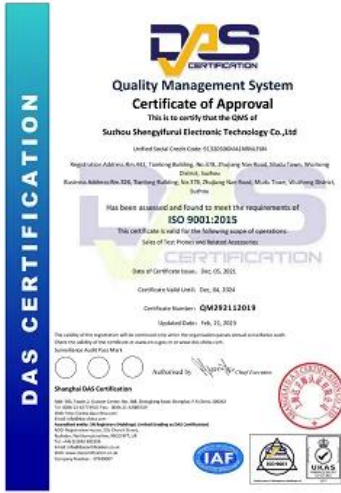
DAS CERTIFICATION

DAS CERTIFICATION

Quality Management System
Certificate of Approval
This is to certify that the QMS of
Suzhou Shengyifurui Electronic Technology Co.,Ltd

Unified Social Credit Code: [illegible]

Registration Address:Rm.401, Tianhong Building, No.478, Zhujiang Nan Road, Shutu Town, Wuzhong District, Suzhou
Business Address:Rm.326, Tianhong Building, No.378, Zhujiang Nan Road, Mudu Town, Wuzhong District, Suzhou

Has been assessed and found to meet the requirements of
ISO 9001:2015
This certificate is valid for the following scope of operations:
Sales of Test Probes and Related Accessories

Date of Certificate Issue: Dec. 05, 2021

Certificate Valid Until: Dec. 04, 2024

Certificate Number: QM292112019

Updated Date: Feb. 21, 2023

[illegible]

Surveillance Audit Pass Mark

Authorised by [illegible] Chief Executive

Shanghai DAS Certification
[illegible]

IAF

UKAS MANAGEMENT SYSTEMS